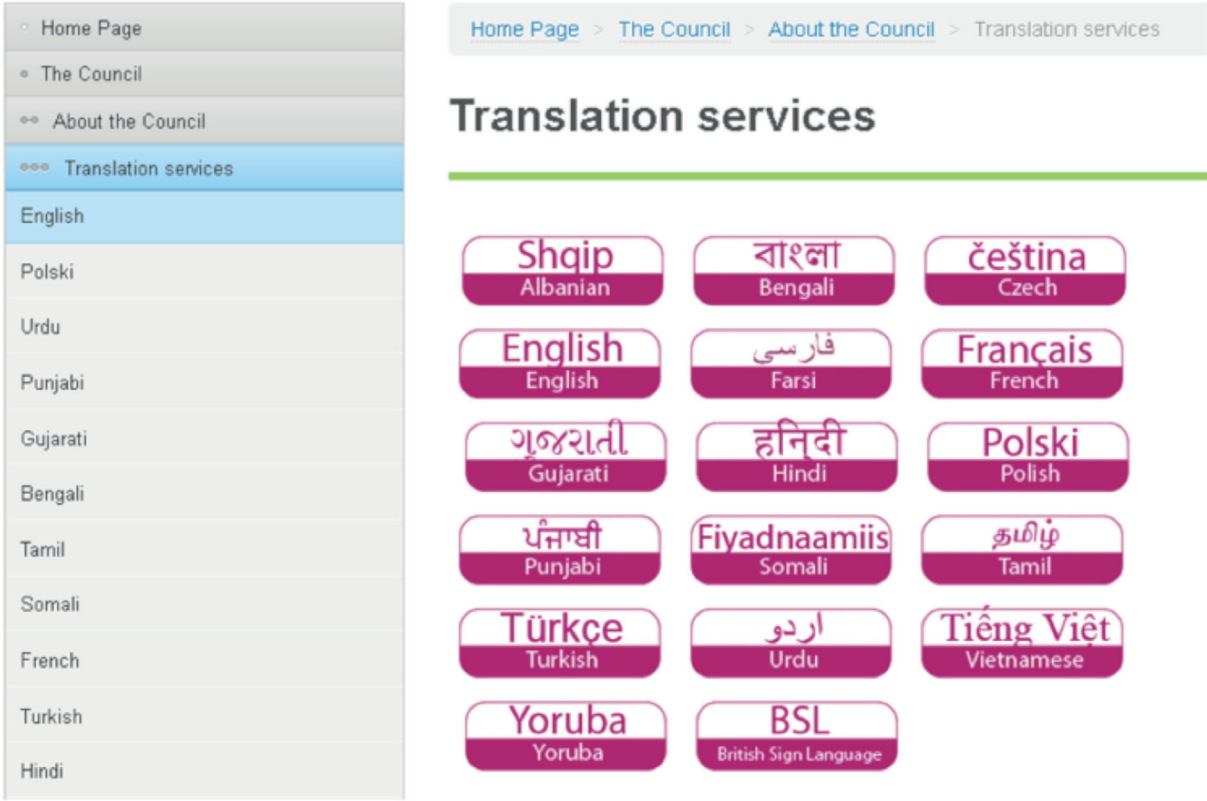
Home Page
The Council
About the Council
Translation services
English
Polski
Urdu
Punjabi
Gujarati
Bengali
Tamil
Somali
French
Turkish
Hindi

Home Page > The Council > About the Council > Translation services

Translation services

Shqip
Albanian

বাংলা
Bengali

čeština
Czech

English
English

فارسی
Farsi

Français
French

ગુજરાતી
Gujarati

हिन्दी
Hindi

Polski
Polish

ਪੰਜਾਬੀ
Punjabi

Fiyadnaamiis
Somali

தமிழ்
Tamil

Türkçe
Turkish

اردو
Urdu

Tiếng Việt
Vietnamese

Yoruba
Yoruba

BSL
British Sign Language